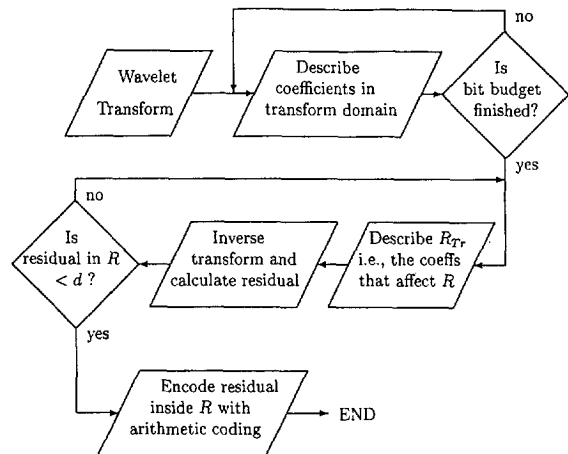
Wavelet Transform

Describe coefficients in transform domain

Is bit budget finished?

no

yes

Describe $R_{Tr}$ i.e., the coeffs that affect $R$

Inverse transform and calculate residual

Is residual in $R$ $< d$ ?

no

yes

Encode residual inside $R$ with arithmetic coding

END